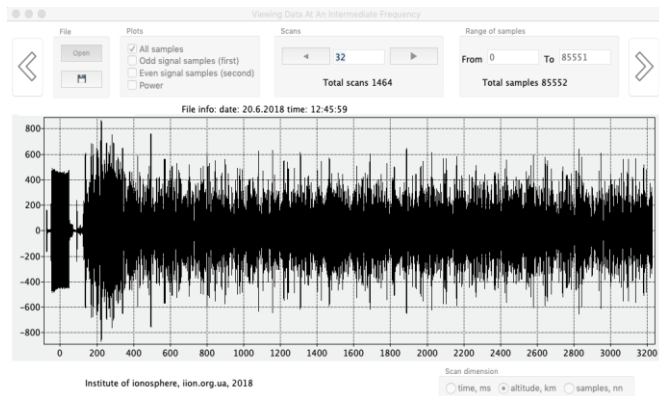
Viewing Data At An Intermediate Frequency

File
Open

Plots
All samples
Odd signal samples (first)
Even signal samples (second)
Power

Scans
◄ 32 ►
Total scans 1464

Range of samples
From 0 To 85551
Total samples 85552

File info: date: 20.6.2018 time: 12:45:59

800
600
400
200
0
-200
-400
-600
-800

0 200 400 600 800 1000 1200 1400 1600 1800 2000 2200 2400 2600 2800 3000 3200

Institute of ionosphere, iion.org.ua, 2018

Scan dimension
time, ms altitude, km samples, nn